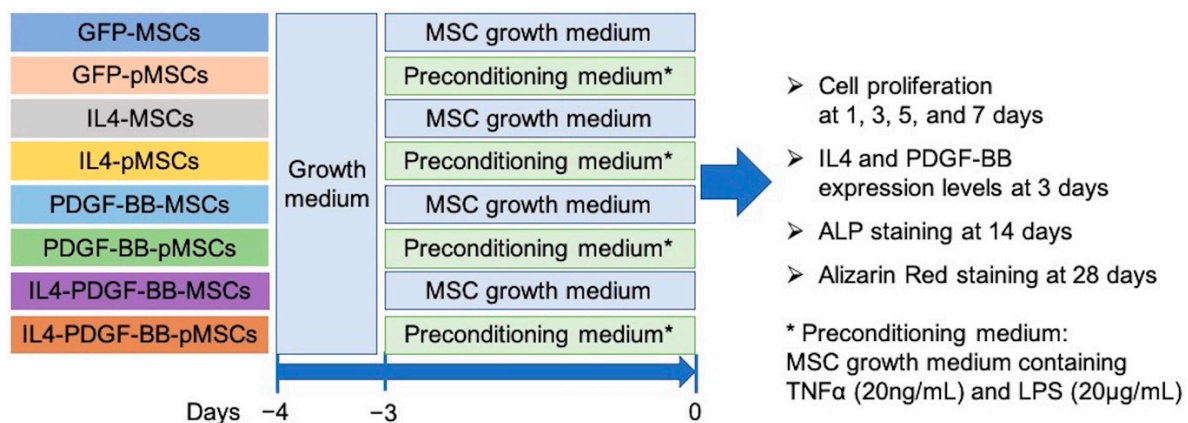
GFP-MSCs
GFP-pMSCs
IL4-MSCs
IL4-pMSCs
PDGF-BB-MSCs
PDGF-BB-pMSCs
IL4-PDGF-BB-MSCs
IL4-PDGF-BB-pMSCs

Growth medium

MSC growth medium
Preconditioning medium*
MSC growth medium
Preconditioning medium*
MSC growth medium
Preconditioning medium*
MSC growth medium
Preconditioning medium*

Days −4 −3 0

➢ Cell proliferation at 1, 3, 5, and 7 days
➢ IL4 and PDGF-BB expression levels at 3 days
➢ ALP staining at 14 days
➢ Alizarin Red staining at 28 days

* Preconditioning medium: MSC growth medium containing TNFα (20ng/mL) and LPS (20μg/mL)